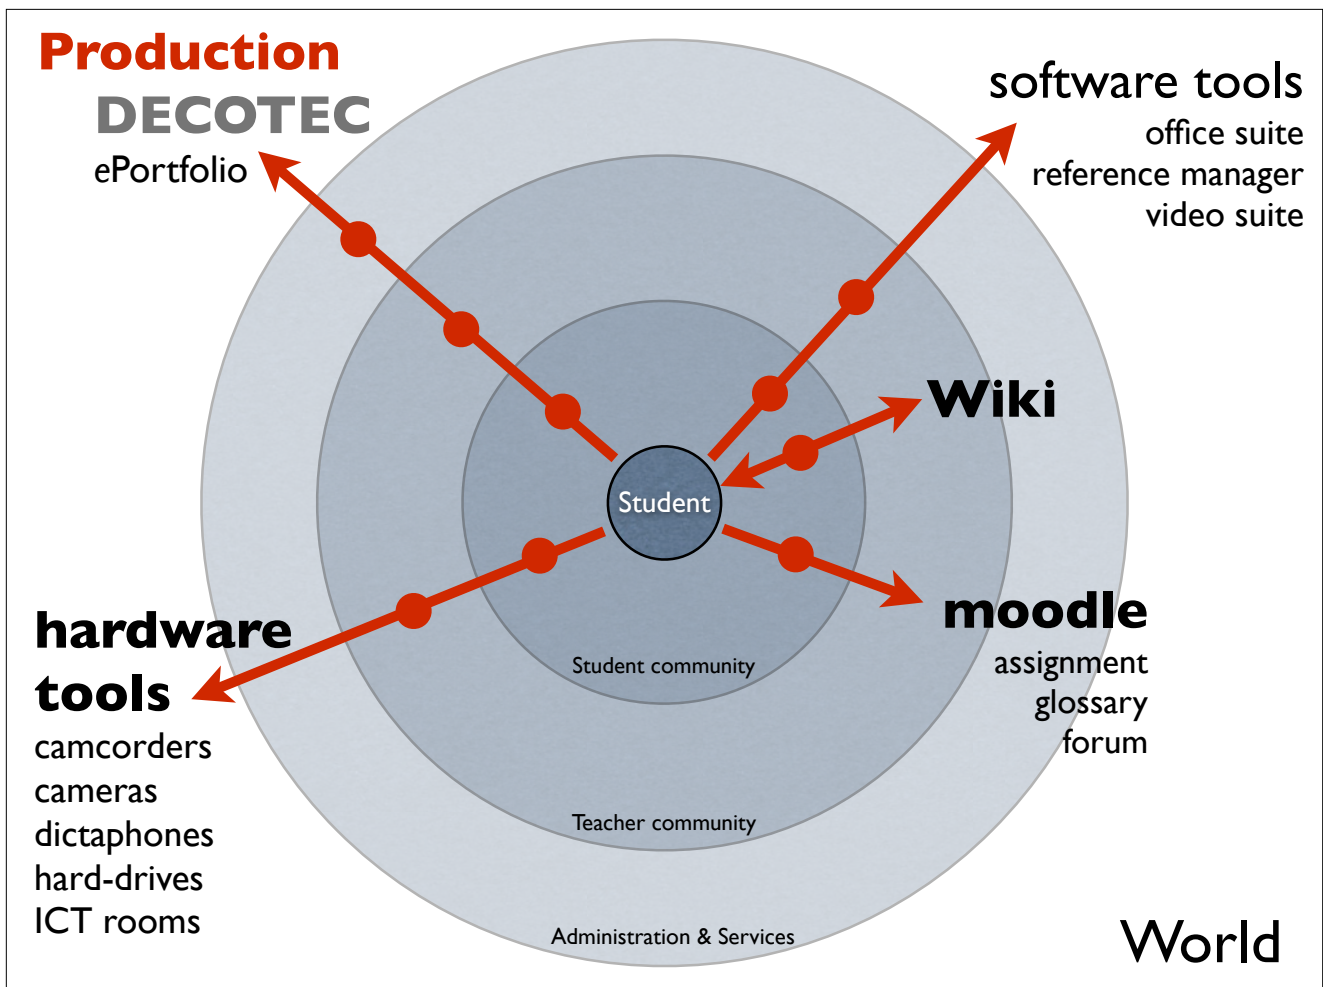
Production
DECOTEC
ePortfolio

software tools
office suite
reference manager
video suite

Wiki

Student

moodle
assignment
glossary
forum

hardware tools
camcorders
cameras
dictaphones
hard-drives
ICT rooms

Student community

Teacher community

Administration & Services

World